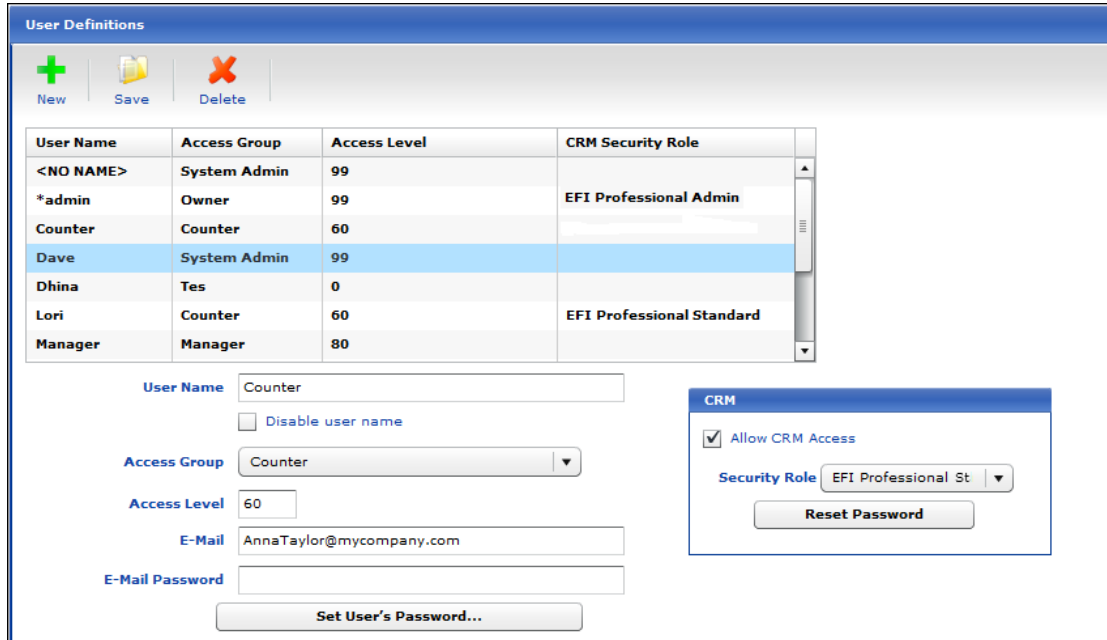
User Definitions

New Save Delete

| User Name | Access Group | Access Level | CRM Security Role |
|---|---|---|---|
| <NO NAME> | System Admin | 99 | |
| *admin | Owner | 99 | EFI Professional Admin |
| Counter | Counter | 60 | |
| Dave | System Admin | 99 | |
| Dhina | Tes | 0 | |
| Lori | Counter | 60 | EFI Professional Standard |
| Manager | Manager | 80 | |

User Name Counter

Disable user name

Access Group Counter

Access Level 60

E-Mail AnnaTaylor@mycompany.com

E-Mail Password

Set User's Password...

CRM

Allow CRM Access

Security Role EFI Professional St

Reset Password